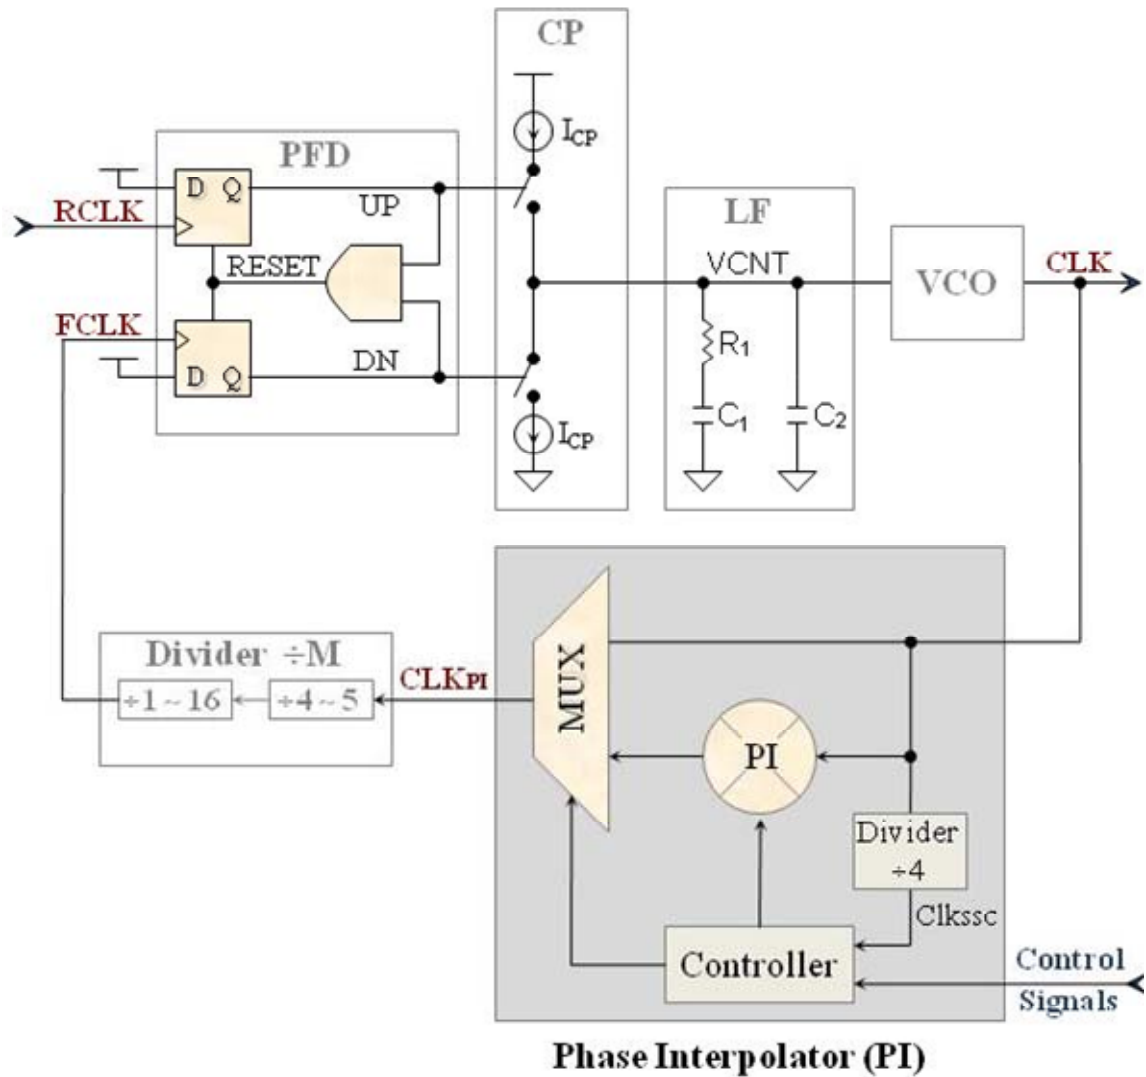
CP

PFD

$I_{CP}$

D Q

RCLK

UP

RESET

FCLK

D Q

DN

$I_{CP}$

LF

VCNT

$R_1$

$C_1$

$C_2$

VCO

CLK

Divider ÷M

÷1 ~ 16

÷4 ~ 5

$CLK_{PI}$

MUX

PI

Divider ÷4

Clkssc

Controller

Control Signals

Phase Interpolator (PI)